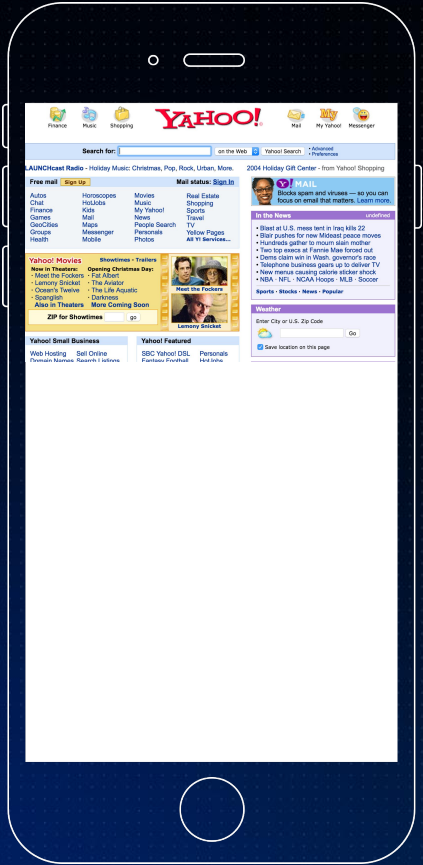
Finance Music Shopping YAHOO! Mail My Yahoo! Messenger

Search for: on the Web Yahoo! Search • Advanced • Preferences

LAUNCHcast Radio - Holiday Music: Christmas, Pop, Rock, Urban, More.

2004 Holiday Gift Center - from Yahoo! Shopping

Free mail Sign Up Mail status: Sign In

Autos
Chat
Finance
Games
GeoCities
Groups
Health

Horoscopes
HotJobs
Kids
Mail
Maps
Messenger
Mobile

Movies
Music
My Yahoo!
News
People Search
Personals
Photos

Real Estate
Shopping
Sports
Travel
TV
Yellow Pages
All Y! Services...

Y! MAIL
Blocks spam and viruses — so you can focus on email that matters. Learn more.

In the News undefined

• Blast at U.S. mess tent in Iraq kills 22
• Blair pushes for new Mideast peace moves
• Hundreds gather to mourn slain mother
• Two top execs at Fannie Mae forced out
• Dems claim win in Wash. governor's race
• Telephone business gears up to deliver TV
• New menus causing calorie sticker shock
• NBA · NFL · NCAA Hoops · MLB · Soccer

Sports · Stocks · News · Popular

Yahoo! Movies Showtimes · Trailers

Now in Theaters:
· Meet the Fockers
· Lemony Snicket
· Ocean's Twelve
· Spanglish
Also in Theaters

Opening Christmas Day:
· Fat Albert
· The Aviator
· The Life Aquatic
· Darkness
More Coming Soon

Meet the Fockers
Lemony Snicket

ZIP for Showtimes go

Weather

Enter City or U.S. Zip Code
Go
Save location on this page

Yahoo! Small Business
Web Hosting
Domain Names

Sell Online
Search Listings

Yahoo! Featured
SBC Yahoo! DSL
Fantasy Football

Personals
HotJobs